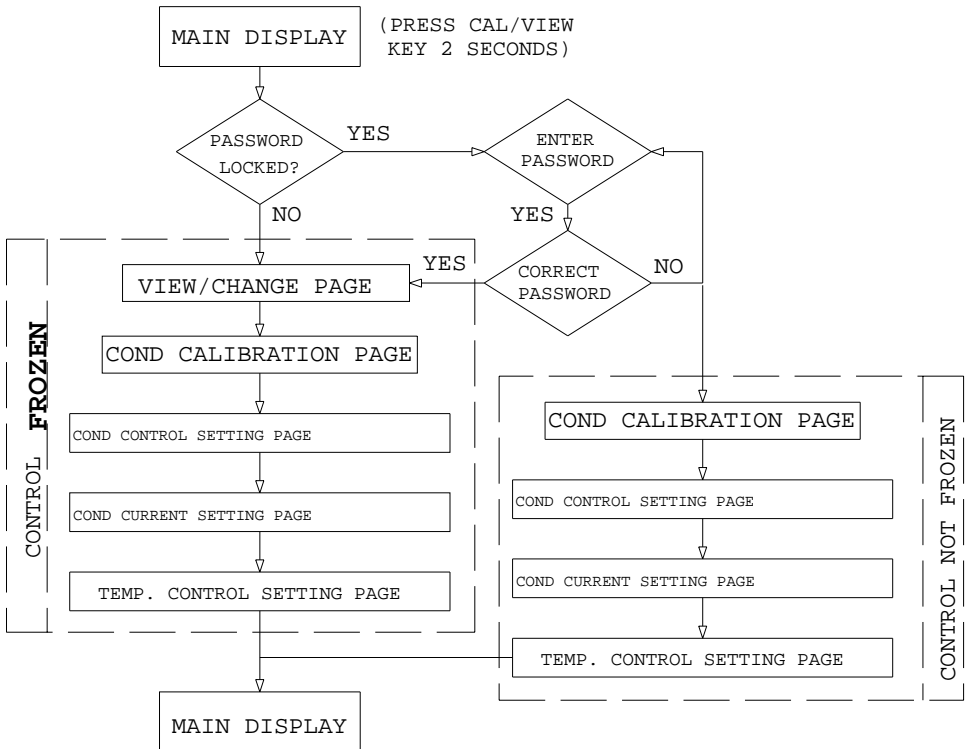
MAIN DISPLAY

(PRESS CAL/VIEW KEY 2 SECONDS)

PASSWORD LOCKED?

YES

ENTER PASSWORD

NO

YES

CONTROL FROZEN

VIEW/CHANGE PAGE

YES

CORRECT PASSWORD

NO

COND CALIBRATION PAGE

COND CONTROL SETTING PAGE

COND CURRENT SETTING PAGE

TEMP. CONTROL SETTING PAGE

COND CALIBRATION PAGE

COND CONTROL SETTING PAGE

COND CURRENT SETTING PAGE

TEMP. CONTROL SETTING PAGE

CONTROL NOT FROZEN

MAIN DISPLAY